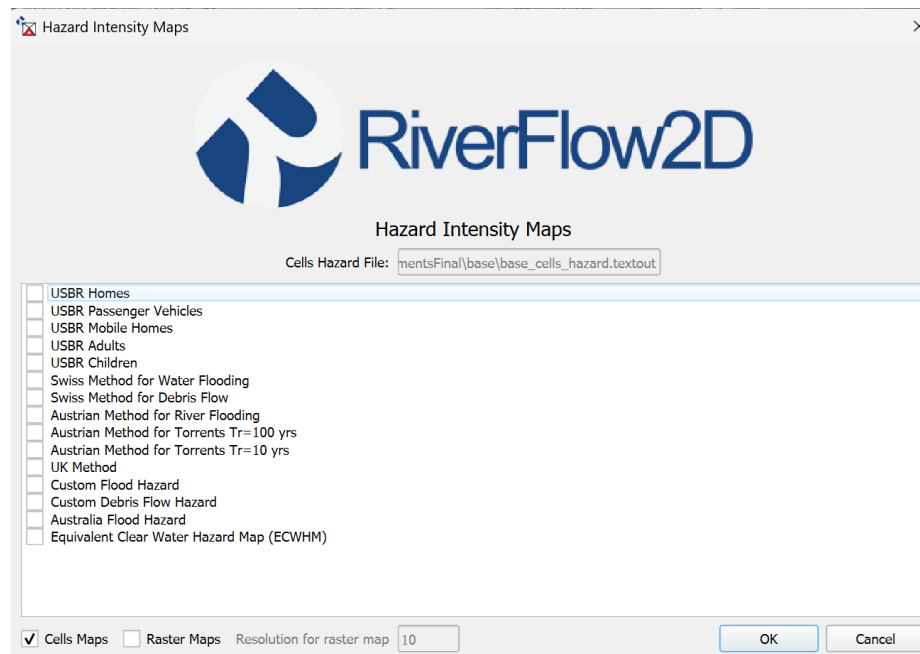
Hazard Intensity Maps

RiverFlow2D

Hazard Intensity Maps

Cells Hazard File: mentsFinal\base\base_cells_hazard.textout

USBR Homes
USBR Passenger Vehicles
USBR Mobile Homes
USBR Adults
USBR Children
Swiss Method for Water Flooding
Swiss Method for Debris Flow
Austrian Method for River Flooding
Austrian Method for Torrents Tr=100 yrs
Austrian Method for Torrents Tr=10 yrs
UK Method
Custom Flood Hazard
Custom Debris Flow Hazard
Australia Flood Hazard
Equivalent Clear Water Hazard Map (ECWHM)

✓ Cells Maps   Raster Maps   Resolution for raster map 10

OK   Cancel